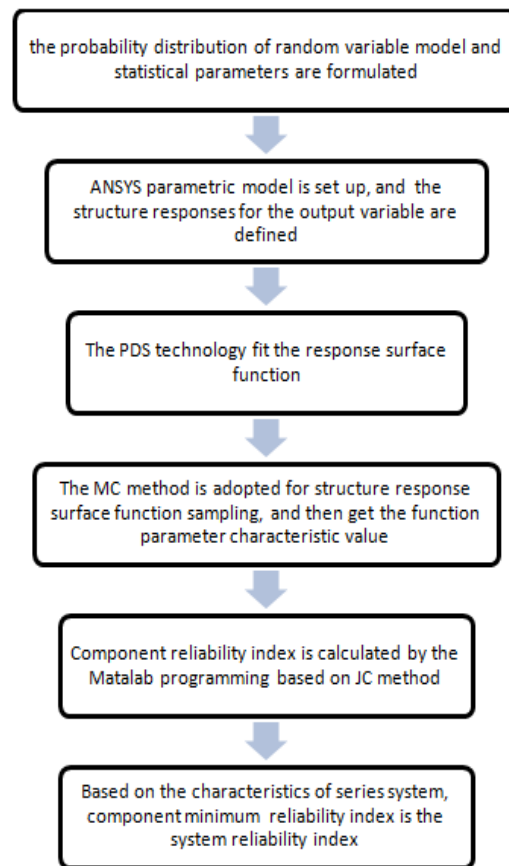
the probability distribution of random variable model and statistical parameters are formulated

ANSYS parametric model is set up, and the structure responses for the output variable are defined

The PDS technology fit the response surface function

The MC method is adopted for structure response surface function sampling, and then get the function parameter characteristic value

Component reliability index is calculated by the Matalab programming based on JC method

Based on the characteristics of series system, component minimum reliability index is the system reliability index